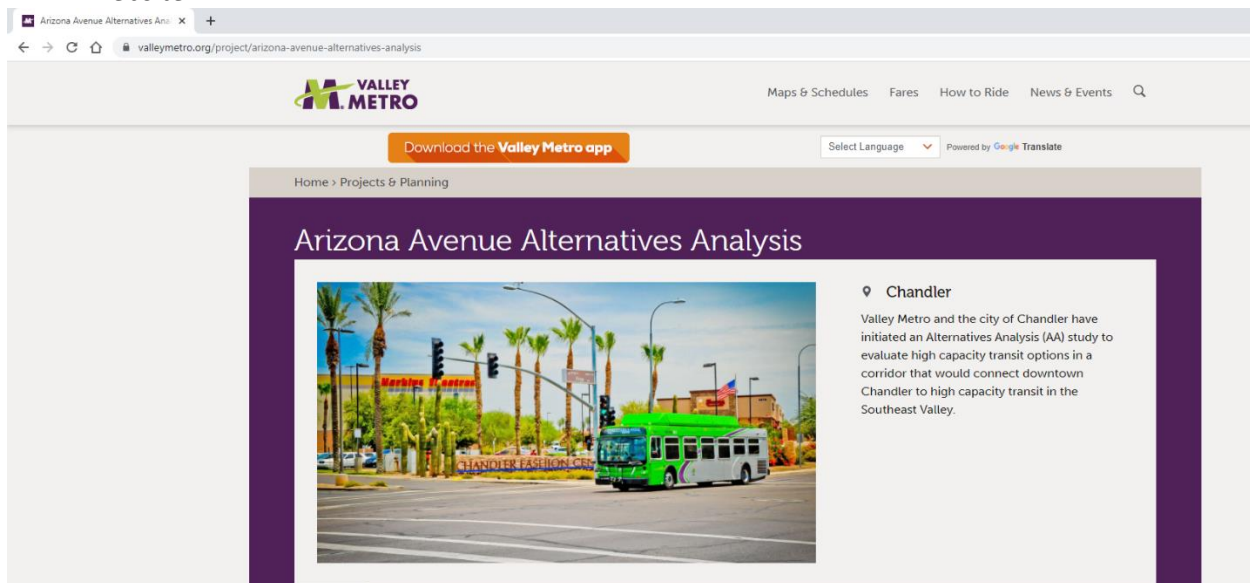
Arizona Avenue Alternatives Ana ×

valleymetro.org/project/arizona-avenue-alternatives-analysis

VALLEY METRO

Maps & Schedules Fares How to Ride News & Events

Download the Valley Metro app

Select Language Powered by Google Translate

Home › Projects & Planning

Arizona Avenue Alternatives Analysis

Markins Restaurant

CHANDLER FASHION CENTER

Chandler

Valley Metro and the city of Chandler have initiated an Alternatives Analysis (AA) study to evaluate high capacity transit options in a corridor that would connect downtown Chandler to high capacity transit in the Southeast Valley.